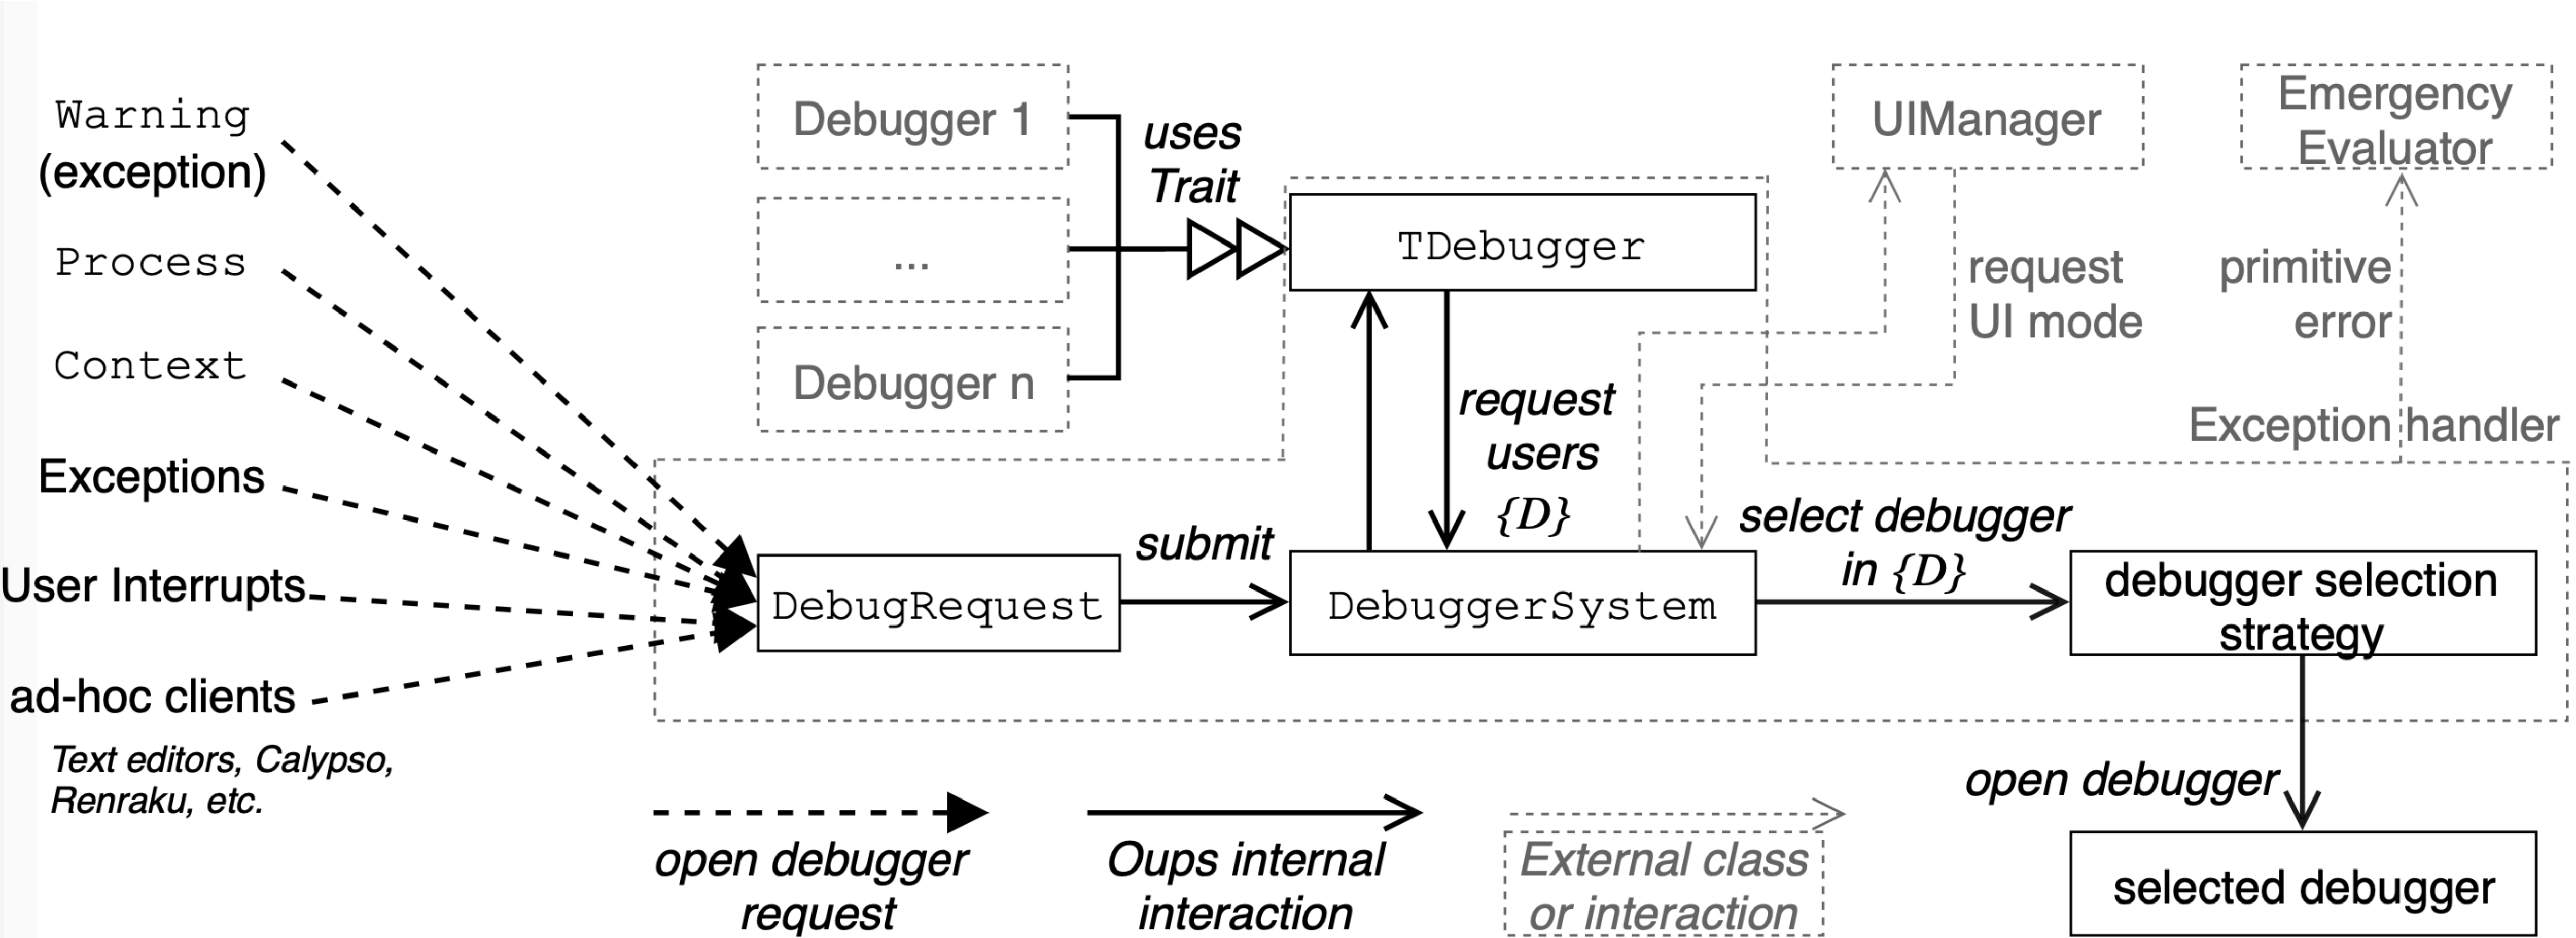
Warning (exception)
Process
Context
Exceptions
User Interrupts
ad-hoc clients
Text editors, Calypso, Renraku, etc.

Debugger 1
...
Debugger n
uses Trait
TDebugger
UIManager
Emergency Evaluator
request UI mode
primitive error
Exception handler
request users $\{D\}$
DebugRequest
submit
DebuggerSystem
select debugger in $\{D\}$
debugger selection strategy
open debugger
selected debugger

open debugger request
Oups internal interaction
External class or interaction